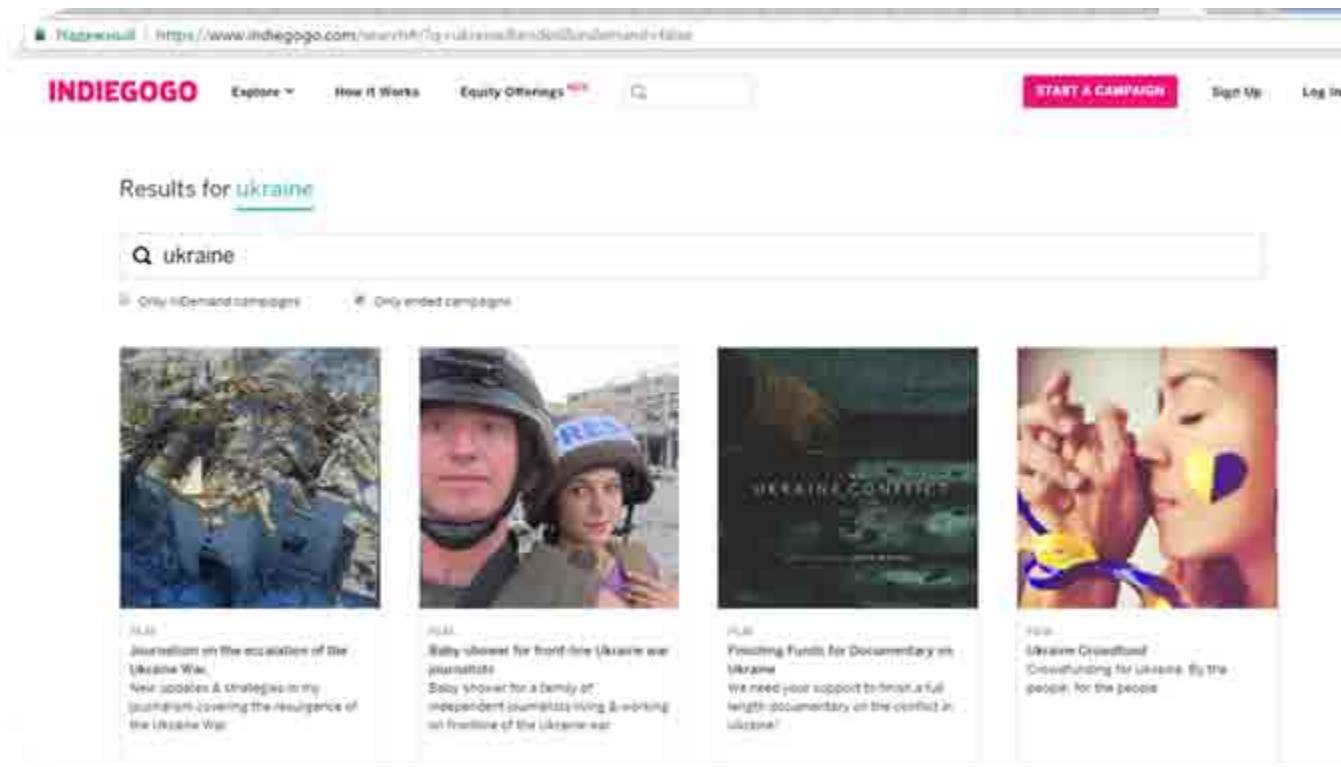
Надежный | https://www.indiegogo.com/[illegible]

INDIEGOGO Explore How it Works Equity Offerings NEW

START A CAMPAIGN Sign Up Log In

Results for ukraine

ukraine

Only InDemand campaigns Only ended campaigns

PRES

UKRAINE CONFLICT

FILM
Journalism on the escalation of the Ukraine War.
New updates & strategies to my journalism covering the resurgence of the Ukraine War.

FILM
Baby shower for front-line Ukraine war journalists
Baby shower for a family of independent journalists living & working on frontline of the Ukraine war

FILM
Finishing Funds for Documentary on Ukraine
We need your support to finish a full length documentary on the conflict in Ukraine!

FILM
Ukraine Crowdfund
Crowdfunding for Ukraine. By the people, for the people